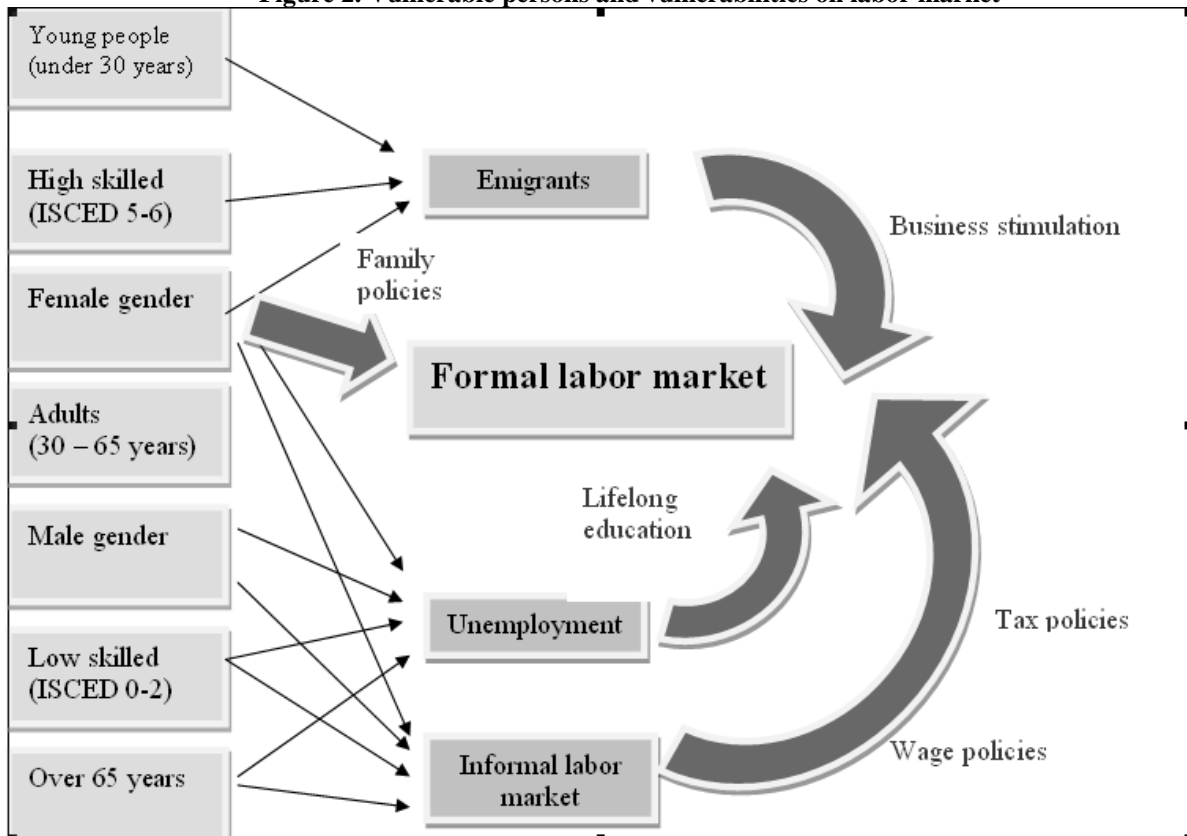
Figure 2. Vulnerable persons and vulnerabilities on labor market

Young people (under 30 years)

High skilled (ISCED 5-6)

Female gender

Adults (30 – 65 years)

Male gender

Low skilled (ISCED 0-2)

Over 65 years

Emigrants

Family policies

Formal labor market

Business stimulation

Lifelong education

Unemployment

Tax policies

Informal labor market

Wage policies